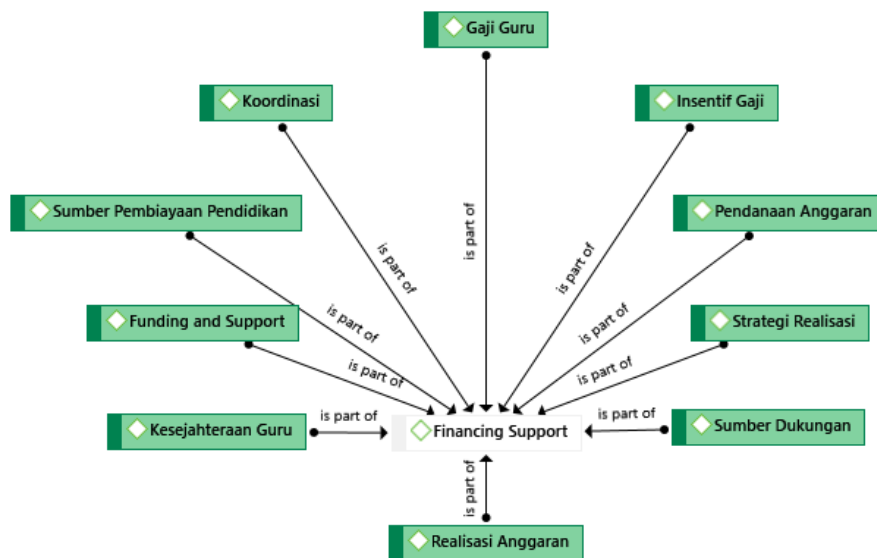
Gaji Guru

Koordinasi

Insentif Gaji

Sumber Pembiayaan Pendidikan

Pendanaan Anggaran

Funding and Support

Strategi Realisasi

Kesejahteraan Guru

Financing Support

Sumber Dukungan

Realisasi Anggaran

is part of

is part of

is part of

is part of

is part of

is part of

is part of

is part of

is part of

is part of